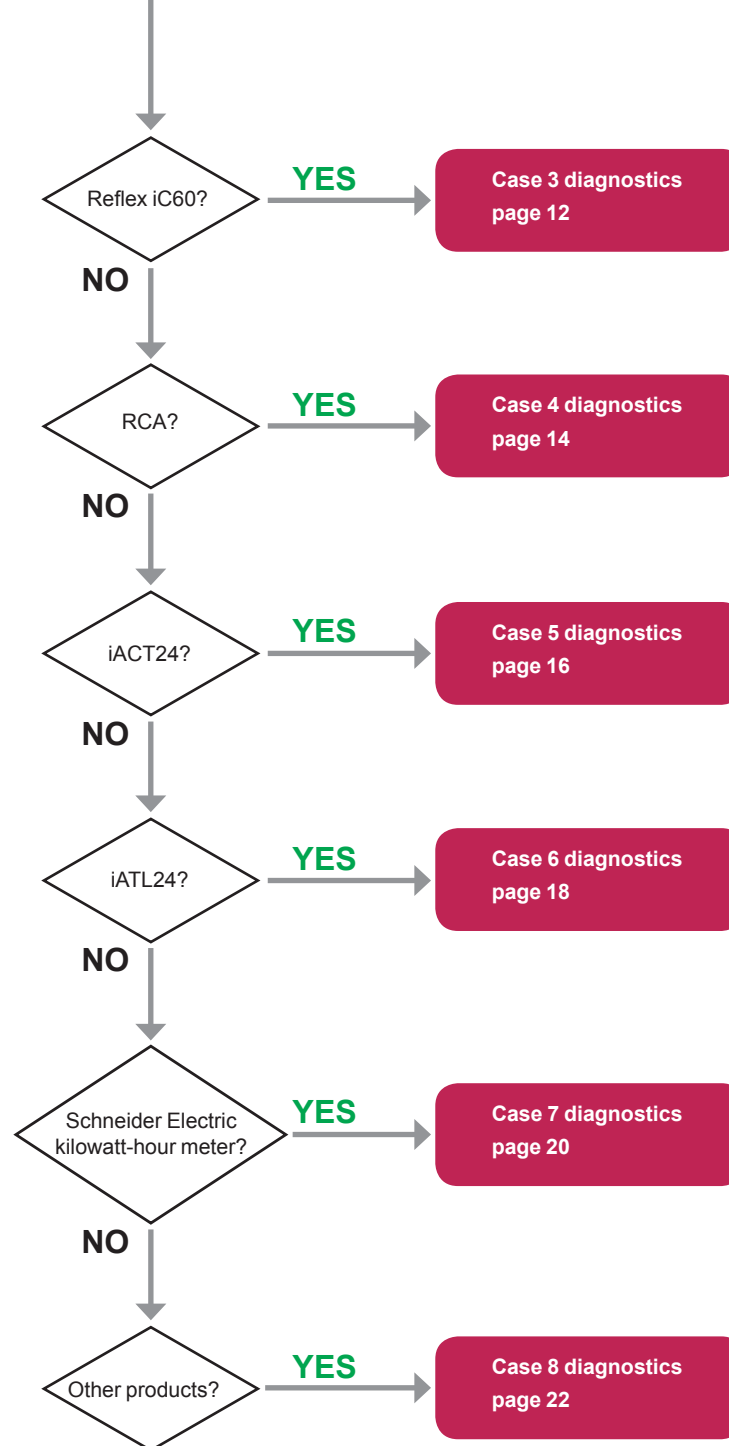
Reflex iC60?

YES

Case 3 diagnostics
page 12

NO

RCA?

YES

Case 4 diagnostics
page 14

NO

iACT24?

YES

Case 5 diagnostics
page 16

NO

iATL24?

YES

Case 6 diagnostics
page 18

NO

Schneider Electric kilowatt-hour meter?

YES

Case 7 diagnostics
page 20

NO

Other products?

YES

Case 8 diagnostics
page 22